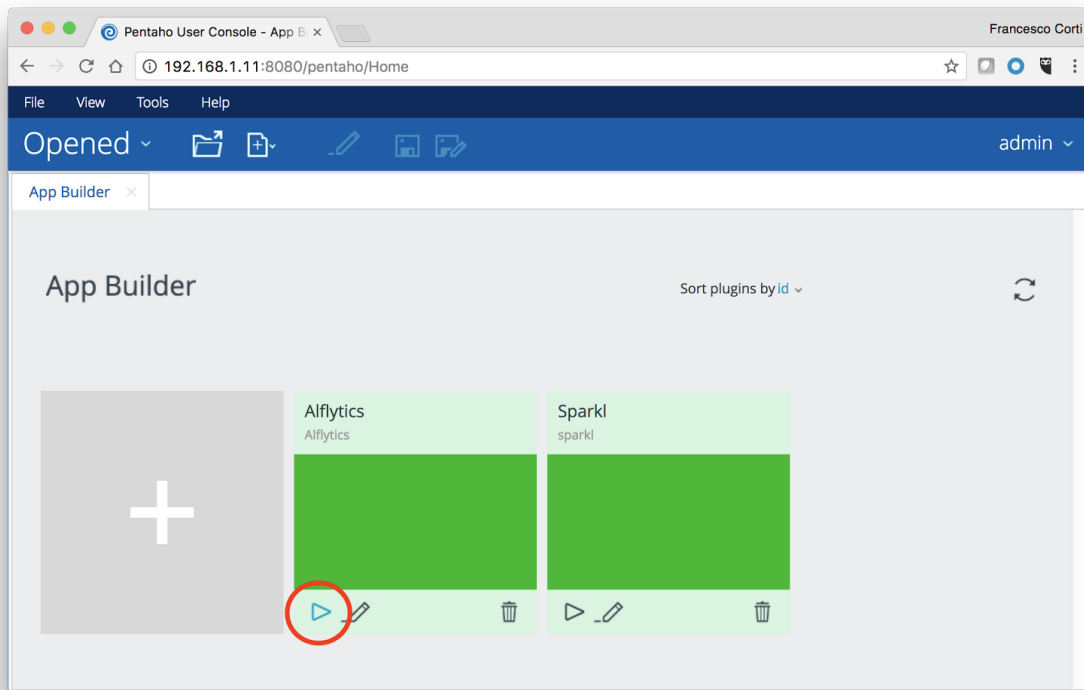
Pentaho User Console - App B ×

Francesco Corti

192.168.1.11:8080/pentaho/Home

File View Tools Help

Opened

admin

App Builder ×

App Builder

Sort plugins by id

+

Alflytics

Alflytics

Sparkl

sparkl